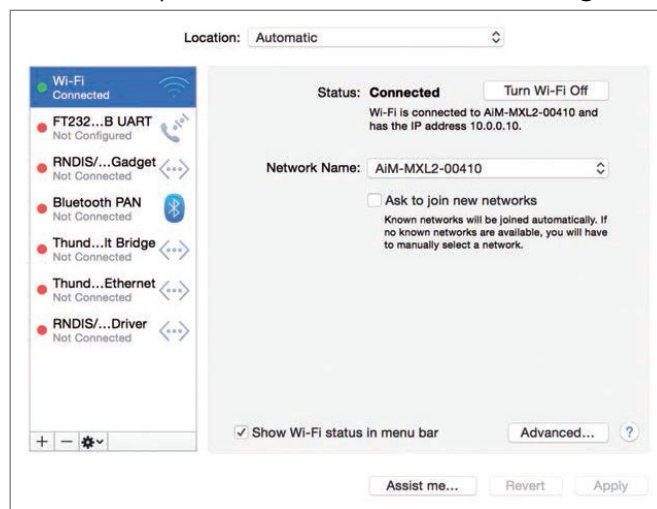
Location: Automatic

Wi-Fi
Connected

FT232...B UART
Not Configured

RNDIS/...Gadget
Not Connected

Bluetooth PAN
Not Connected

Thund...lt Bridge
Not Connected

Thund...Ethernet
Not Connected

RNDIS/...Driver
Not Connected

Status: Connected

Turn Wi-Fi Off

Wi-Fi is connected to AiM-MXL2-00410 and has the IP address 10.0.0.10.

Network Name: AiM-MXL2-00410

Ask to join new networks

Known networks will be joined automatically. If no known networks are available, you will have to manually select a network.

✓ Show Wi-Fi status in menu bar

Advanced...

?

Assist me...

Revert

Apply